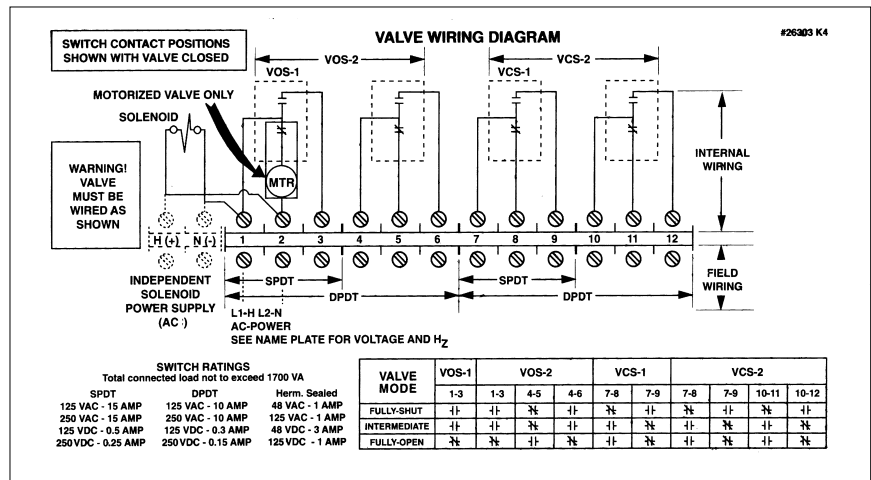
SWITCH CONTACT POSITIONS SHOWN WITH VALVE CLOSED

VALVE WIRING DIAGRAM

#26303 K4

VOS-2

VOS-1

VCS-2

VCS-1

MOTORIZED VALVE ONLY

SOLENOID

MTR

WARNING! VALVE MUST BE WIRED AS SHOWN

INTERNAL WIRING

H (+) N (-)

1 2 3 4 5 6 7 8 9 10 11 12

FIELD WIRING

INDEPENDENT SOLENOID POWER SUPPLY (AC)

SPDT

DPDT

SPDT

DPDT

L1-H L2-N
AC-POWER
SEE NAME PLATE FOR VOLTAGE AND $H_Z$

SWITCH RATINGS
Total connected load not to exceed 1700 VA

| SPDT | DPDT | Herm. Sealed |
|---|---|---|
| 125 VAC - 15 AMP | 125 VAC - 10 AMP | 48 VAC - 1 AMP |
| 250 VAC - 15 AMP | 250 VAC - 10 AMP | 125 VAC - 1 AMP |
| 125 VDC - 0.5 AMP | 125 VDC - 0.3 AMP | 48 VDC - 3 AMP |
| 250 VDC - 0.25 AMP | 250 VDC - 0.15 AMP | 125 VDC - 1 AMP |

| VALVE MODE | VOS-1 | VOS-2 | | | VCS-1 | | VCS-2 | | | |
|---|---|---|---|---|---|---|---|---|---|---|
| | 1-3 | 1-3 | 4-5 | 4-6 | 7-8 | 7-9 | 7-8 | 7-9 | 10-11 | 10-12 |
| FULLY-SHUT | ⊣⊢ | ⊣⊢ | ⊬ | ⊣⊢ | ⊬ | ⊣⊢ | ⊣⊢ | ⊬ | ⊣⊢ | ⊬ |
| INTERMEDIATE | ⊣⊢ | ⊣⊢ | ⊬ | ⊣⊢ | ⊣⊢ | ⊬ | ⊣⊢ | ⊬ | ⊣⊢ | ⊬ |
| FULLY-OPEN | ⊬ | ⊬ | ⊣⊢ | ⊬ | ⊣⊢ | ⊬ | ⊣⊢ | ⊬ | ⊣⊢ | ⊬ |